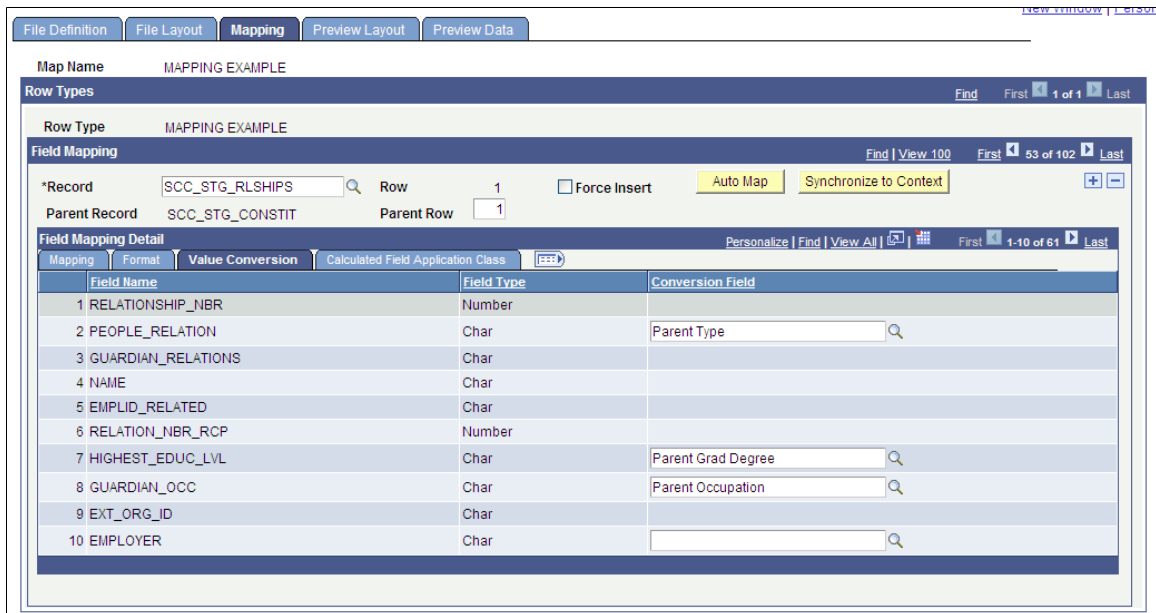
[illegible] | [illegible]

File Definition | File Layout | Mapping | Preview Layout | Preview Data

Map Name MAPPING EXAMPLE

Row Types Find First 1 of 1 Last

Row Type MAPPING EXAMPLE

Field Mapping Find | View 100 First 53 of 102 Last

*Record SCC_STG_RLSHIPS Row 1 Force Insert Auto Map Synchronize to Context + −

Parent Record SCC_STG_CONSTIT Parent Row 1

Field Mapping Detail Personalize | Find | View All | First 1-10 of 61 Last

Mapping | Format | Value Conversion | Calculated Field Application Class

| | Field Name | Field Type | Conversion Field |
|---|---|---|---|
| 1 | RELATIONSHIP_NBR | Number | |
| 2 | PEOPLE_RELATION | Char | Parent Type |
| 3 | GUARDIAN_RELATIONS | Char | |
| 4 | NAME | Char | |
| 5 | EMPLID_RELATED | Char | |
| 6 | RELATION_NBR_RCP | Number | |
| 7 | HIGHEST_EDUC_LVL | Char | Parent Grad Degree |
| 8 | GUARDIAN_OCC | Char | Parent Occupation |
| 9 | EXT_ORG_ID | Char | |
| 10 | EMPLOYER | Char | |